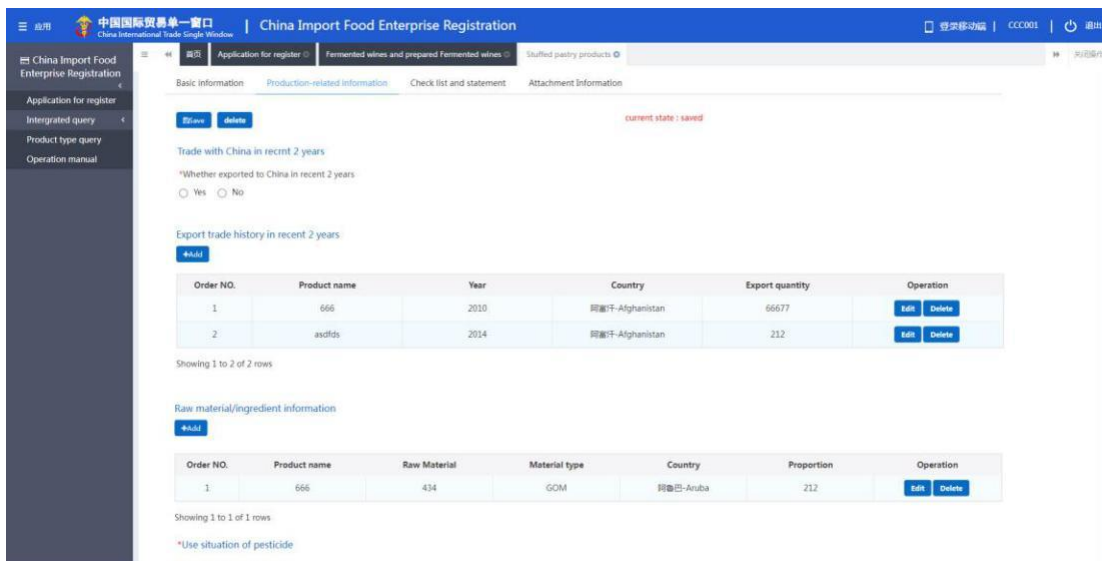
≡ 应用 中国国际贸易单一窗口 China International Trade Single Window | China Import Food Enterprise Registration

登录移动端 | CCC001 | 退出

China Import Food Enterprise Registration

Application for register

Intergrated query

Product type query

Operation manual

首页 | Application for register | Fermented wines and prepared Fermented wines | Stuffed pastry products

关闭操作

Basic information | Production-related information | Check list and statement | Attachment Information

Save | delete

current state : saved

Trade with China in recrnt 2 years

*Whether exported to China in recent 2 years

Yes No

Export trade history in recent 2 years

+Add

| Order NO. | Product name | Year | Country | Export quantity | Operation |
|---|---|---|---|---|---|
| 1 | 666 | 2010 | 阿富汗-Afghanistan | 66677 | Edit Delete |
| 2 | asdfds | 2014 | 阿富汗-Afghanistan | 212 | Edit Delete |

Showing 1 to 2 of 2 rows

Raw material/ingredient information

+Add

| Order NO. | Product name | Raw Material | Material type | Country | Proportion | Operation |
|---|---|---|---|---|---|---|
| 1 | 666 | 434 | GOM | 阿鲁巴-Aruba | 212 | Edit Delete |

Showing 1 to 1 of 1 rows

*Use situation of pesticide